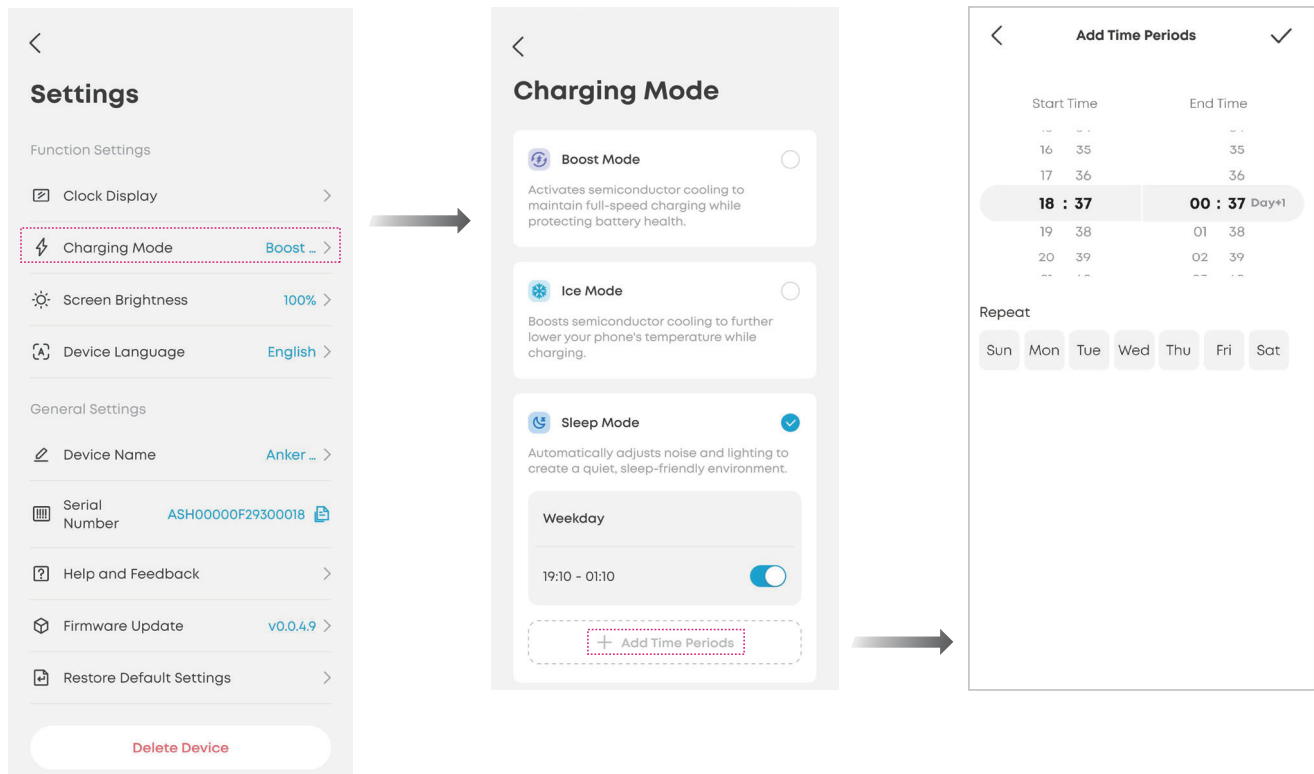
Settings

Function Settings

Clock Display

Charging Mode Boost ...

Screen Brightness 100%

Device Language English

General Settings

Device Name Anker ...

Serial Number ASH00000F29300018

Help and Feedback

Firmware Update v0.0.4.9

Restore Default Settings

Delete Device

Charging Mode

Boost Mode

Activates semiconductor cooling to maintain full-speed charging while protecting battery health.

Ice Mode

Boosts semiconductor cooling to further lower your phone's temperature while charging.

Sleep Mode

Automatically adjusts noise and lighting to create a quiet, sleep-friendly environment.

Weekday

19:10 - 01:10

+ Add Time Periods

Add Time Periods

Start Time End Time

16 35 35
17 36 36
18 : 37 00 : 37 Day+1
19 38 01 38
20 39 02 39

Repeat

Sun Mon Tue Wed Thu Fri Sat